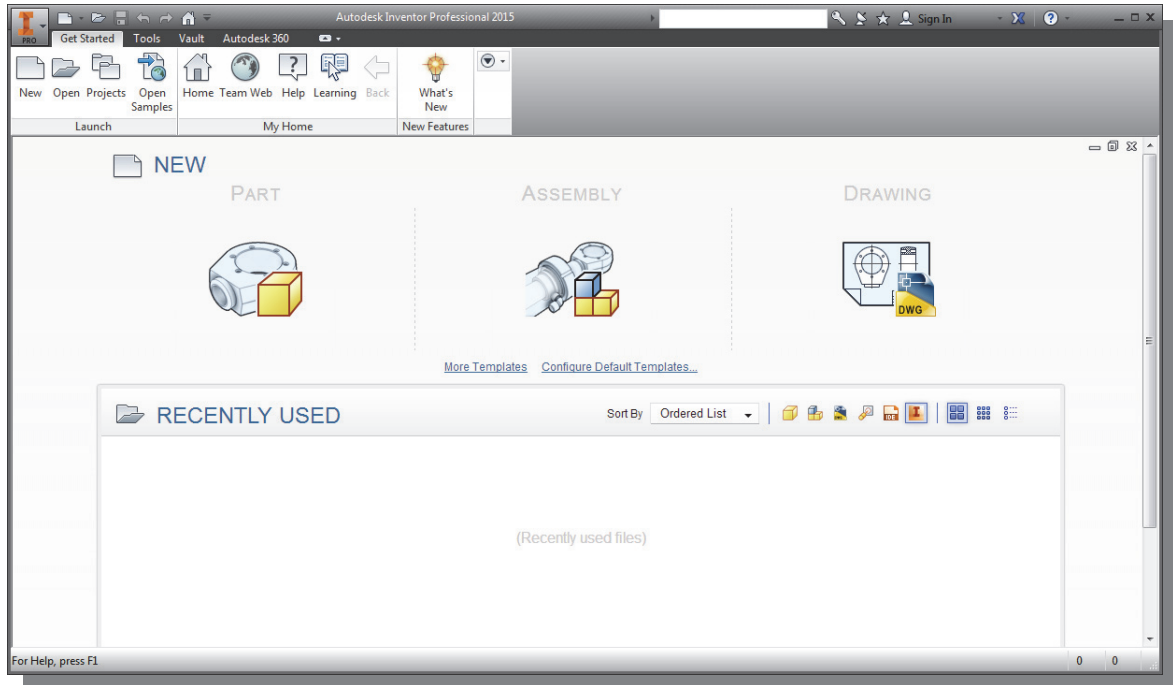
PRO

Autodesk Inventor Professional 2015

Sign In

Get Started Tools Vault Autodesk 360

New Open Projects Open Samples
Launch

Home Team Web Help Learning Back
My Home

What's New
New Features

NEW

PART

ASSEMBLY

DRAWING

DWG

More Templates Configure Default Templates...

RECENTLY USED

Sort By Ordered List

(Recently used files)

For Help, press F1

0 0